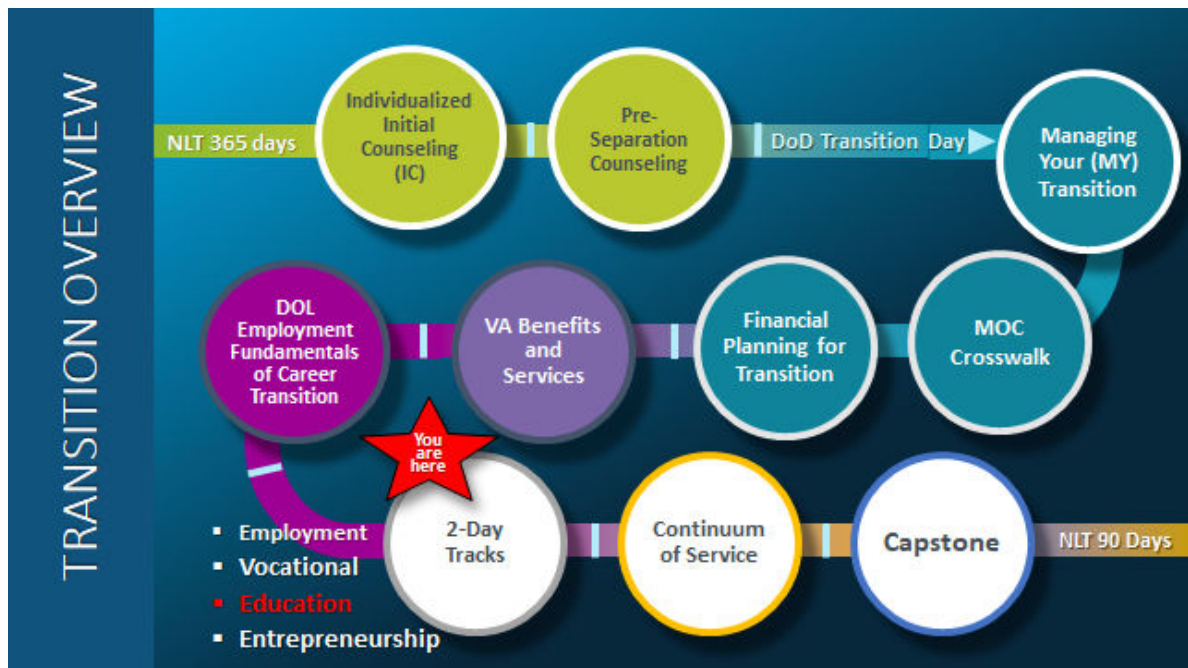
TRANSITION OVERVIEW

NLT 365 days

Individualized Initial Counseling (IC)

Pre-Separation Counseling

DoD Transition Day

Managing Your (MY) Transition

MOC Crosswalk

Financial Planning for Transition

VA Benefits and Services

DOL Employment Fundamentals of Career Transition

You are here

2-Day Tracks

Continuum of Service

Capstone

NLT 90 Days

▪ Employment
▪ Vocational
▪ Education
▪ Entrepreneurship